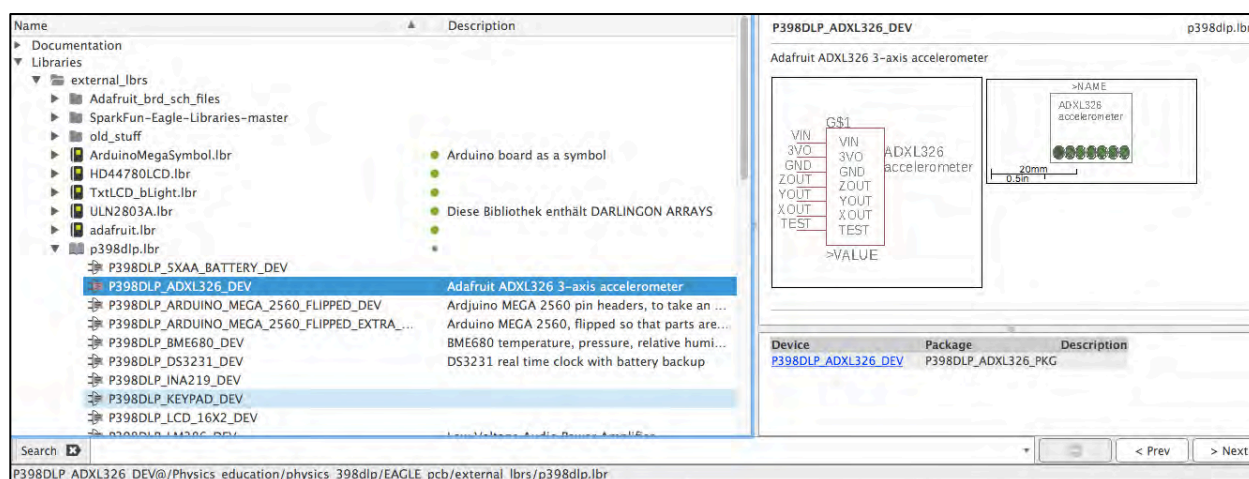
| Name | Description |
|---|---|
| ▸ Documentation | |
| ▾ Libraries | |
| ▾ external_lbrs | |
| ▸ Adafruit_brd_sch_files | |
| ▸ SparkFun-Eagle-Libraries-master | |
| ▸ old_stuff | |
| ▸ ArduinoMegaSymbol.lbr | Arduino board as a symbol |
| ▸ HD44780LCD.lbr | |
| ▸ TxtLCD_bLight.lbr | |
| ▸ ULN2803A.lbr | Diese Bibliothek enthält DARLINGON ARRAYS |
| ▸ adafruit.lbr | |
| ▾ p398dlp.lbr | |
| P398DLP_5XAA_BATTERY_DEV | |
| P398DLP_ADXL326_DEV | Adafruit ADXL326 3-axis accelerometer |
| P398DLP_ARDUINO_MEGA_2560_FLIPPED_DEV | Ardjuino MEGA 2560 pin headers, to take an ... |
| P398DLP_ARDUINO_MEGA_2560_FLIPPED_EXTRA_... | Arduino MEGA 2560, flipped so that parts are... |
| P398DLP_BME680_DEV | BME680 temperature, pressure, relative humi... |
| P398DLP_DS3231_DEV | DS3231 real time clock with battery backup |
| P398DLP_INA219_DEV | |
| P398DLP_KEYPAD_DEV | |
| P398DLP_LCD_16X2_DEV | |
| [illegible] | Low Voltage Audio Power Amplifier |

P398DLP_ADXL326_DEV p398dlp.lbr

Adafruit ADXL326 3-axis accelerometer

G$1
VIN 3VO GND ZOUT YOUT XOUT TEST
VIN 3VO GND ZOUT YOUT XOUT TEST
ADXL326 accelerometer
>VALUE

>NAME
ADXL326 accelerometer
20mm
0.5in

| Device | Package | Description |
|---|---|---|
| P398DLP_ADXL326_DEV | P398DLP_ADXL326_PKG | |

Search
< Prev
> Next
P398DLP_ADXL326_DEV@/Physics_education/physics_398dlp/EAGLE_pcb/external_lbrs/p398dlp.lbr